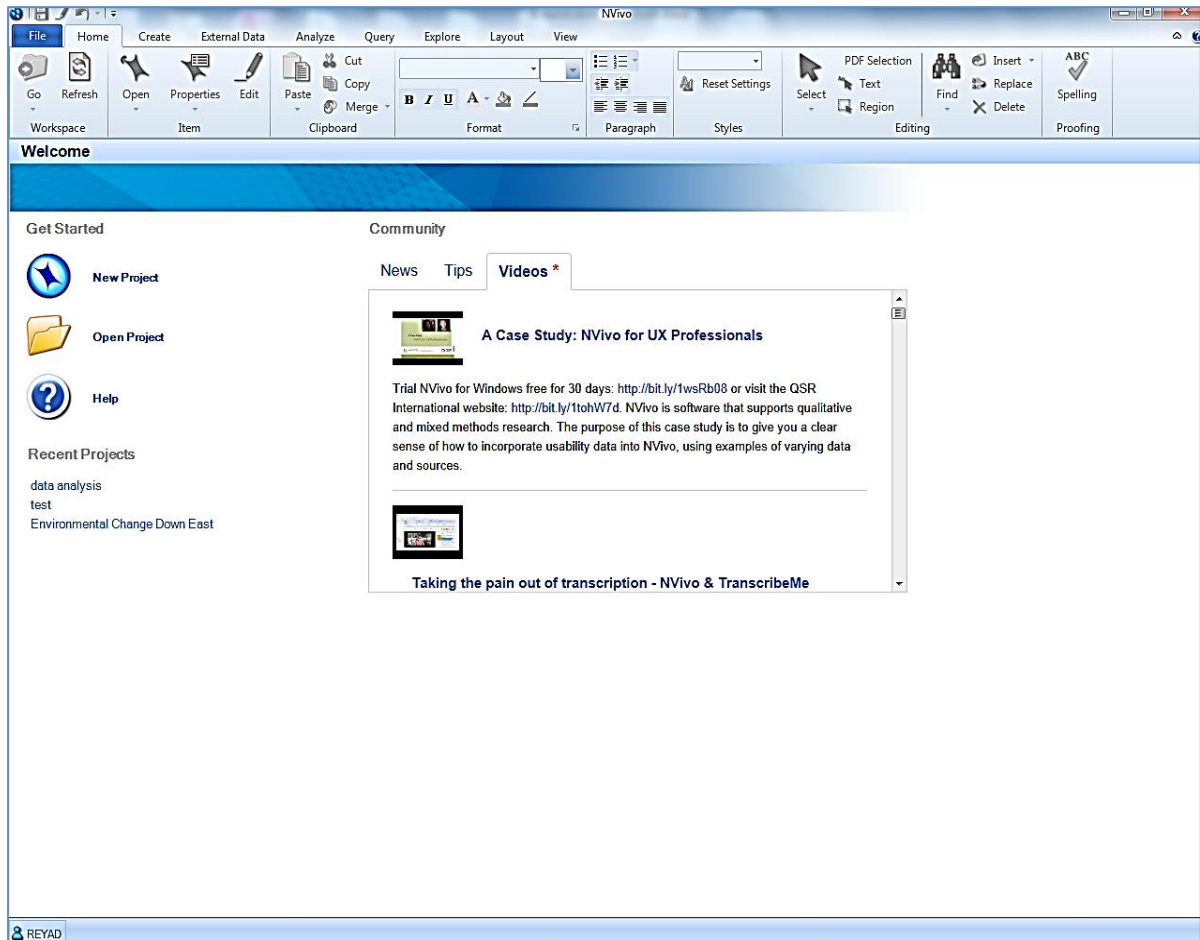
NVivo

File Home Create External Data Analyze Query Explore Layout View

Go Refresh
Workspace

Open Properties Edit
Item

Paste Cut Copy Merge
Clipboard

B I U A
Format

Paragraph

Reset Settings
Styles

Select PDF Selection Text Region Find Insert Replace Delete
Editing

ABC Spelling
Proofing

Welcome

Get Started

New Project

Open Project

Help

Recent Projects

data analysis
test
Environmental Change Down East

Community

News Tips Videos *

A Case Study: NVivo for UX Professionals

Trial NVivo for Windows free for 30 days: http://bit.ly/1wsRb08 or visit the QSR International website: http://bit.ly/1tohW7d. NVivo is software that supports qualitative and mixed methods research. The purpose of this case study is to give you a clear sense of how to incorporate usability data into NVivo, using examples of varying data and sources.

Taking the pain out of transcription - NVivo & TranscribeMe

REYAD